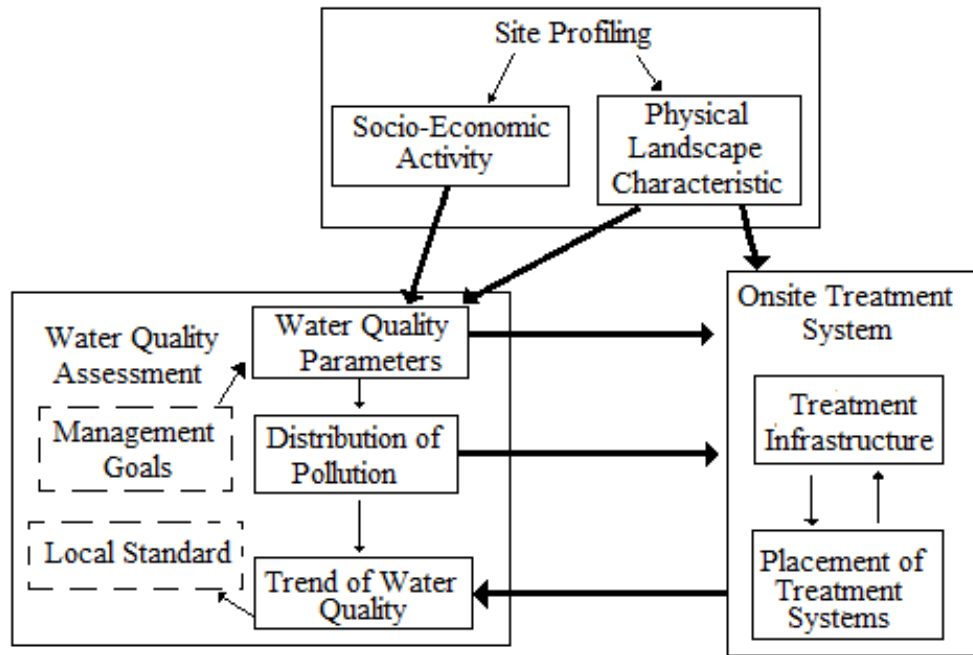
Site Profiling

Socio-Economic Activity

Physical Landscape Characteristic

Water Quality Assessment

Water Quality Parameters

Management Goals

Distribution of Pollution

Local Standard

Trend of Water Quality

Onsite Treatment System

Treatment Infrastructure

Placement of Treatment Systems